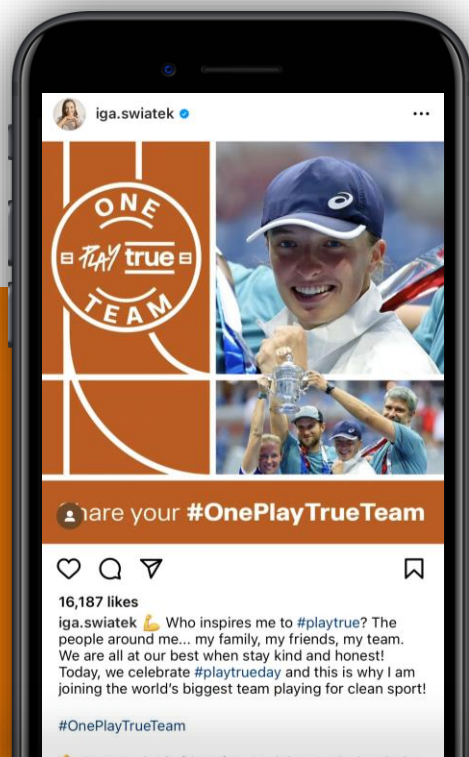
iga.swiatek

ONE
PLAY true
TEAM

hare your #OnePlayTrueTeam

16,187 likes

iga.swiatek 💪 Who inspires me to #playtrue? The people around me... my family, my friends, my team. We are all at our best when stay kind and honest! Today, we celebrate #playtrueday and this is why I am joining the world's biggest team playing for clean sport!

#OnePlayTrueTeam